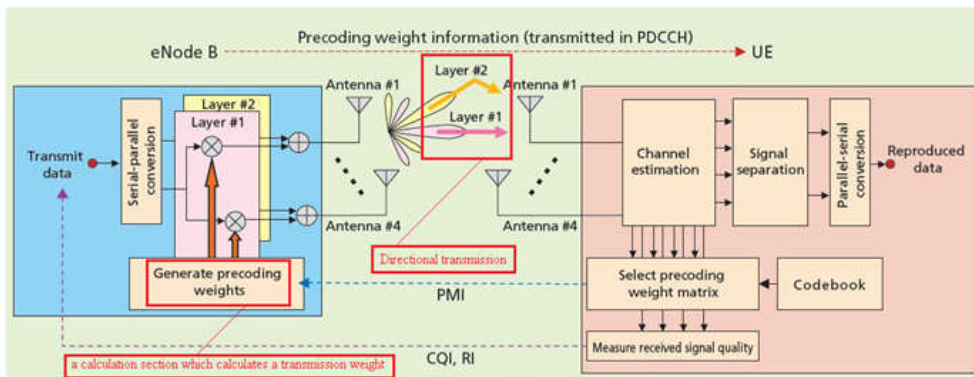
Precoding weight information (transmitted in PDCCH)

eNode B

UE

Antenna #1

Layer #2

Layer #1

Antenna #1

Layer #2

Layer #1

Transmit data

Serial-parallel conversion

Antenna #4

Antenna #4

Channel estimation

Signal separation

Parallel-serial conversion

Reproduced data

Directional transmission

Generate precoding weights

PMI

Select precoding weight matrix

Codebook

Measure received signal quality

CQI, RI

a calculation section which calculates a transmission weight